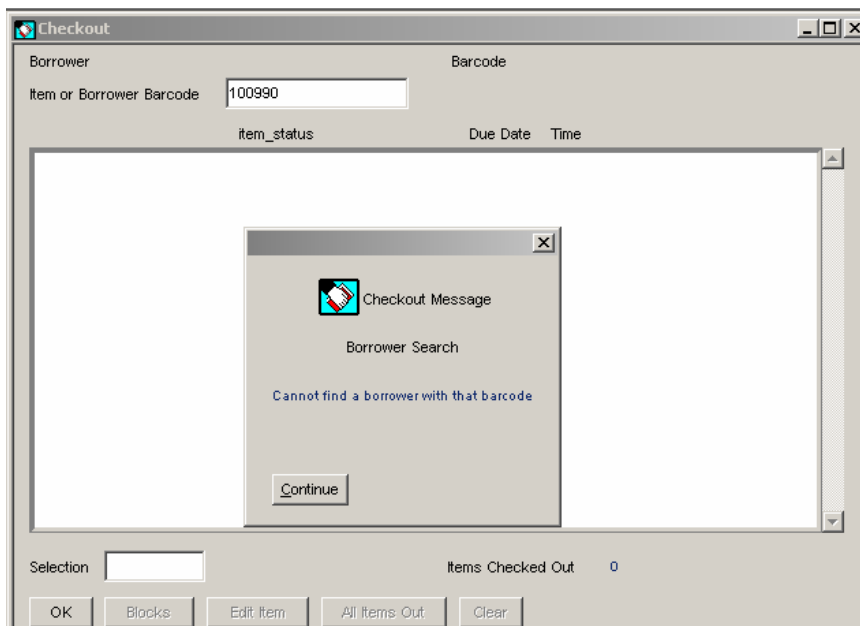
Checkout

Borrower

Barcode

Item or Borrower Barcode 100990

item_status

Due Date Time

Checkout Message

Borrower Search

Cannot find a borrower with that barcode

Continue

Selection

Items Checked Out 0

OK Blocks Edit Item All Items Out Clear